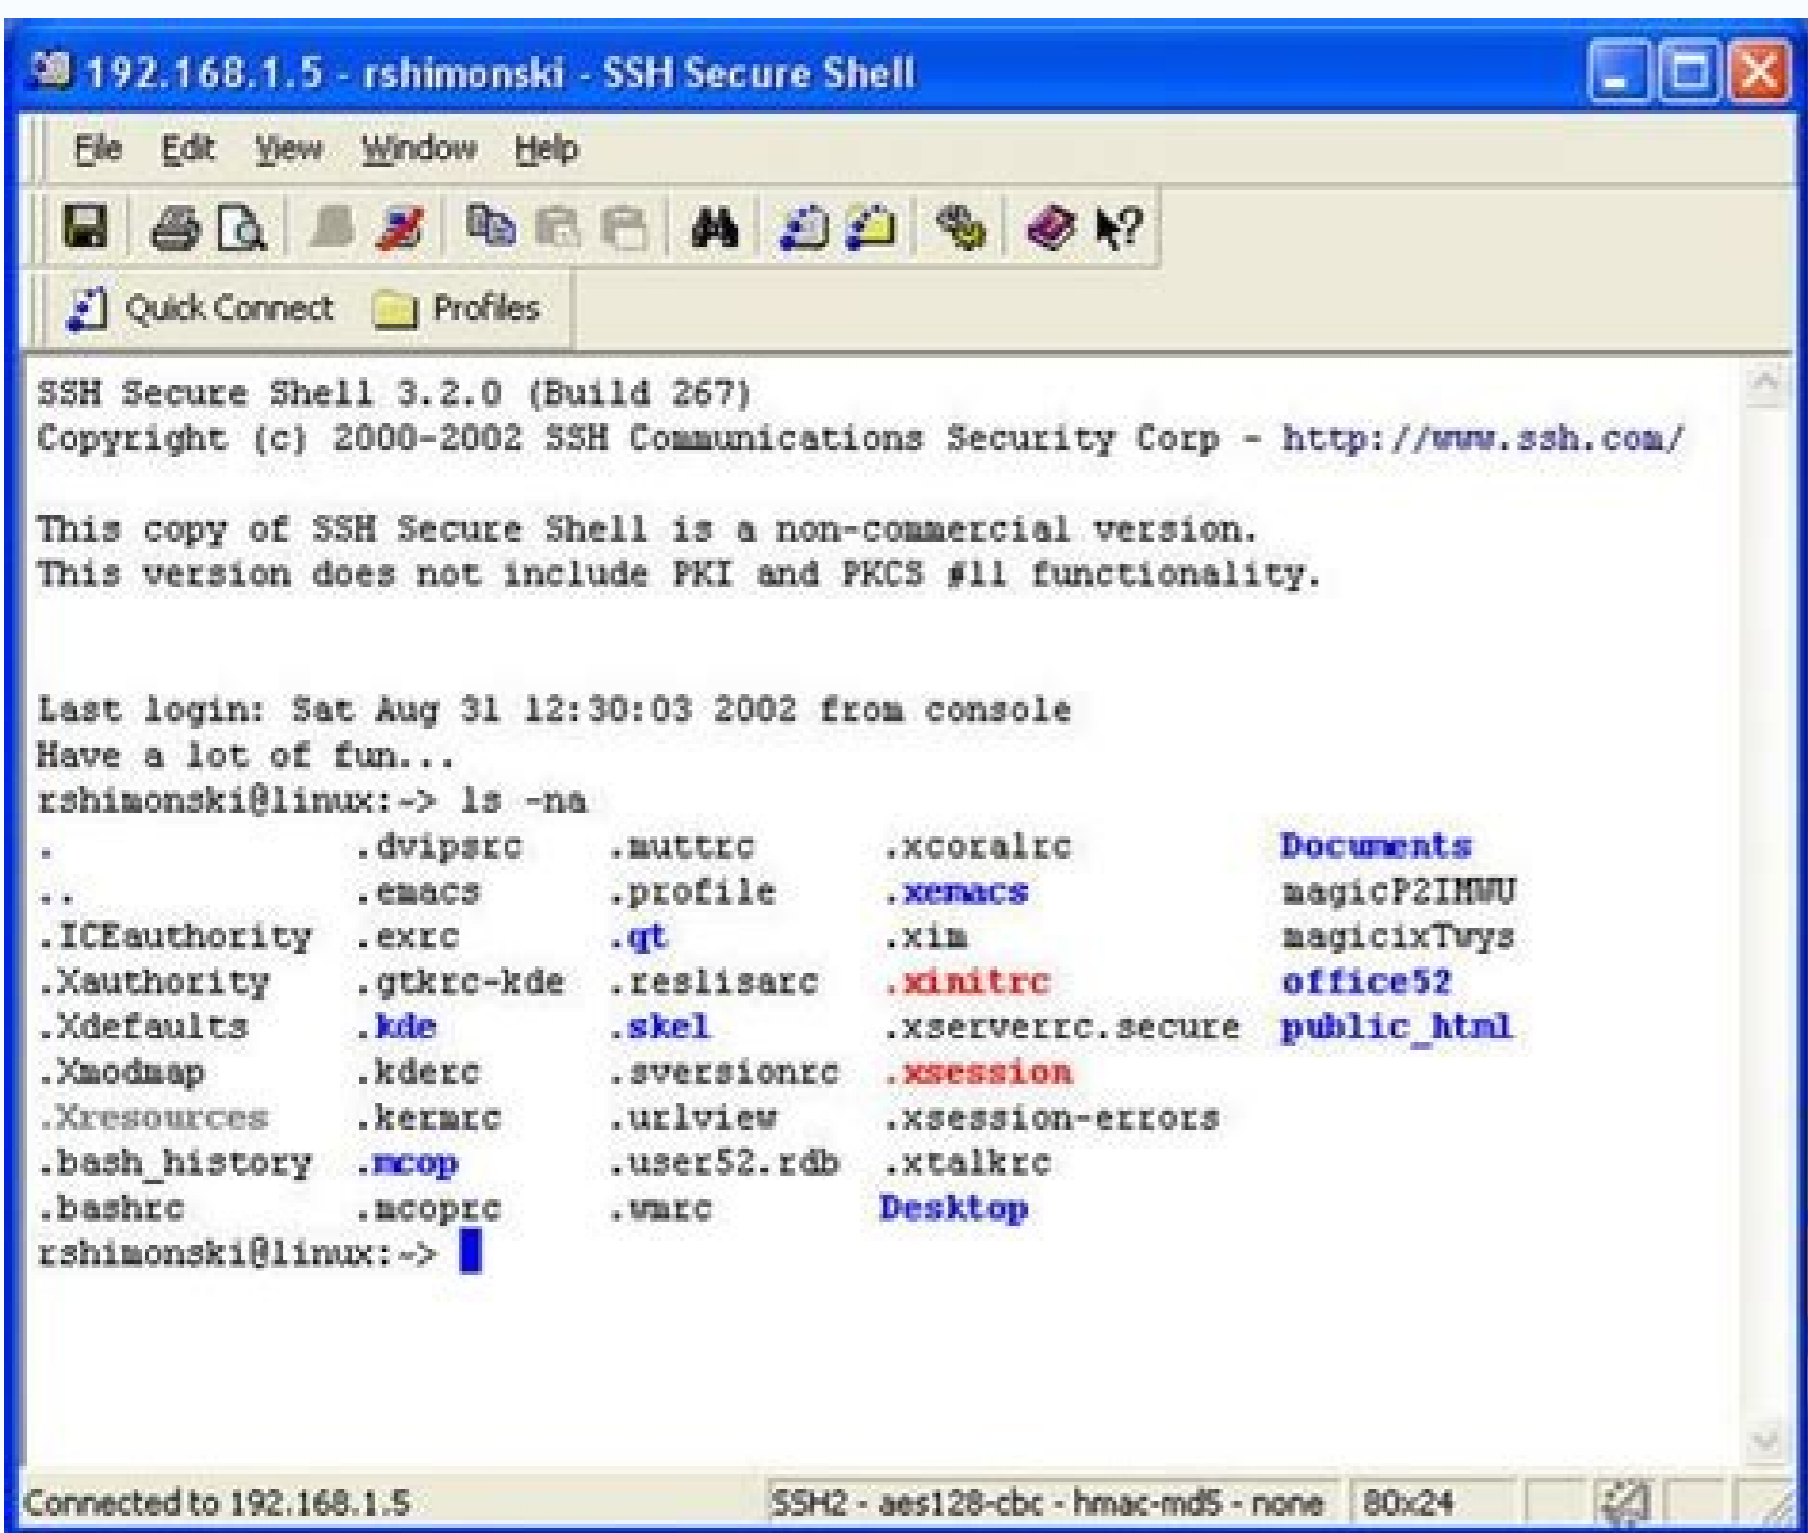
192.168.1.5 - rshimonski - SSH Secure Shell

File Edit View Window Help

Quick Connect Profiles

SSH Secure Shell 3.2.0 (Build 267)
Copyright (c) 2000-2002 SSH Communications Security Corp - http://www.ssh.com/

This copy of SSH Secure Shell is a non-commercial version.
This version does not include PKI and PKCS #11 functionality.

Last login: Sat Aug 31 12:30:03 2002 from console
Have a lot of fun...
rshimonski@linux:~> ls -na

| | | | | |
|---|---|---|---|---|
| . | .dvipsrc | .muttrc | .xcoralrc | Documents |
| .. | .emacs | .profile | .xemacs | magicP2IMWU |
| .ICEauthority | .exrc | .qt | .xim | magicixTwys |
| .Xauthority | .gtkrc-kde | .reslisarc | .xinitrc | office52 |
| .Xdefaults | .kde | .skel | .xserverrc.secure | public_html |
| .Xmodmap | .kderc | .sversionrc | .xsession | |
| .Xresources | .kermrc | .urlview | .xsession-errors | |
| .bash_history | .mcop | .user52.rdb | .xtalkrc | |
| .bashrc | .mcoprc | .wmrc | Desktop | |

rshimonski@linux:~>

Connected to 192.168.1.5 SSH2 - aes128-cbc - hmac-md5 - none 80x24